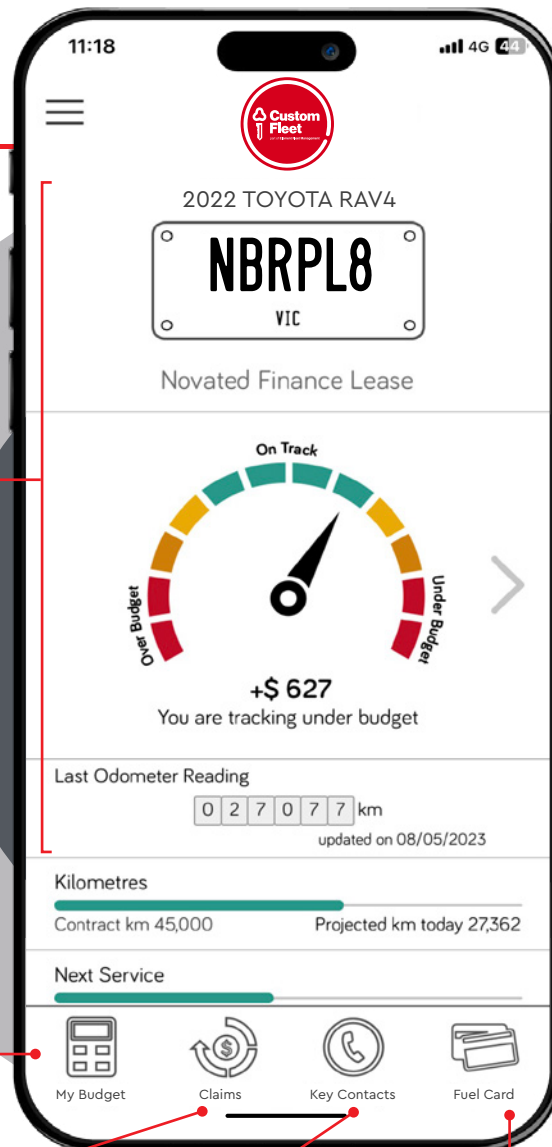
11:18
4G 44

Custom Fleet

2022 TOYOTA RAV4

NBRPL8
VIC

Novated Finance Lease

On Track
Over Budget
Under Budget

+$ 627
You are tracking under budget

Last Odometer Reading
0 2 7 0 7 7 km
updated on 08/05/2023

Kilometres
Contract km 45,000
Projected km today 27,362

Next Service

My Budget
Claims
Key Contacts
Fuel Card